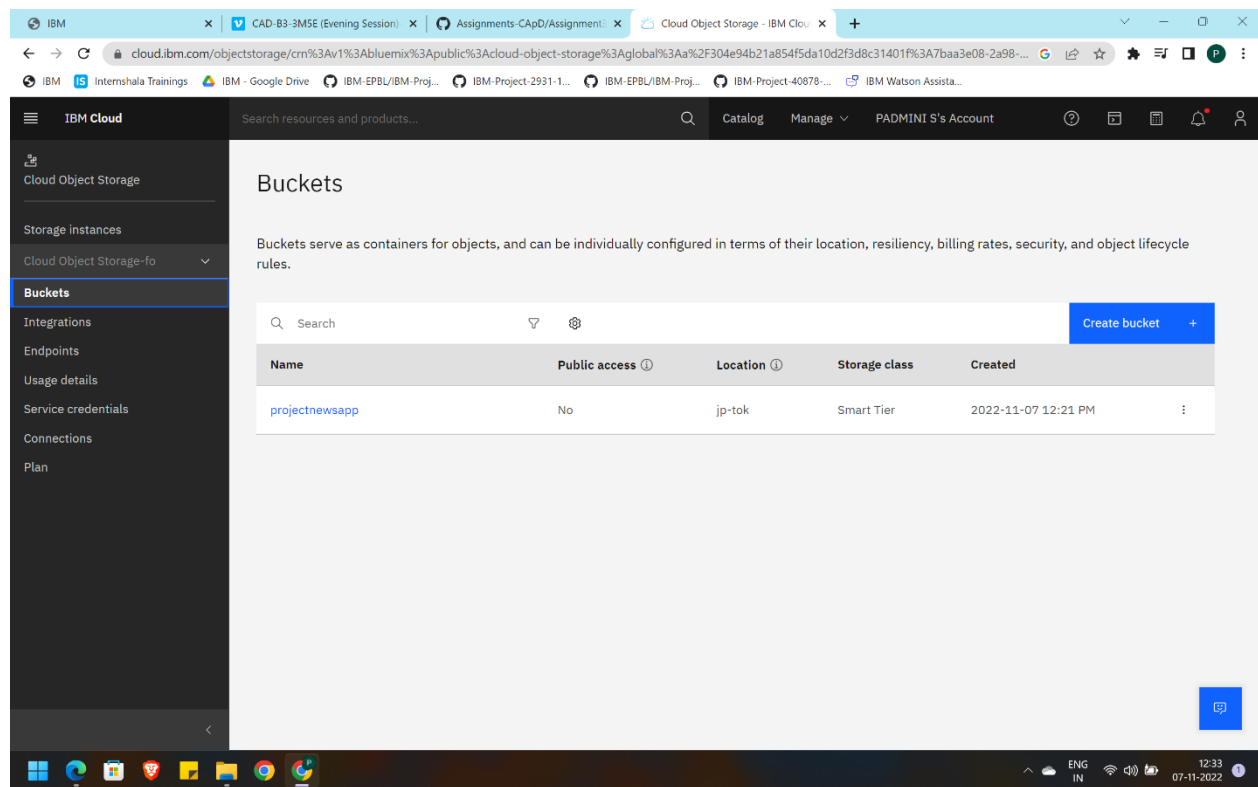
IBM
CAD-B3-3M5E (Evening Session)
Assignments-CApD/Assignment
Cloud Object Storage - IBM Clou
cloud.ibm.com/objectstorage/crn%3Av1%3Abluemix%3Apublic%3Acloud-object-storage%3Aglobal%3Aa%2F304e94b21a854f5da10d2f3d8c31401f%3A7baa3e08-2a98-...
IBM Internshala Trainings IBM - Google Drive IBM-EPBL/IBM-Proj... IBM-Project-2931-1... IBM-EPBL/IBM-Proj... IBM-Project-40878-... IBM Watson Assista...

IBM Cloud
Search resources and products...
Catalog Manage PADMINI S's Account

Cloud Object Storage
Storage instances
Cloud Object Storage-fo
Buckets
Integrations
Endpoints
Usage details
Service credentials
Connections
Plan

Buckets

Buckets serve as containers for objects, and can be individually configured in terms of their location, resiliency, billing rates, security, and object lifecycle rules.

Search
Create bucket +

| Name | Public access ⓘ | Location ⓘ | Storage class | Created |
|---|---|---|---|---|
| projectnewsapp | No | jp-tok | Smart Tier | 2022-11-07 12:21 PM |

ENG IN 12:33 07-11-2022